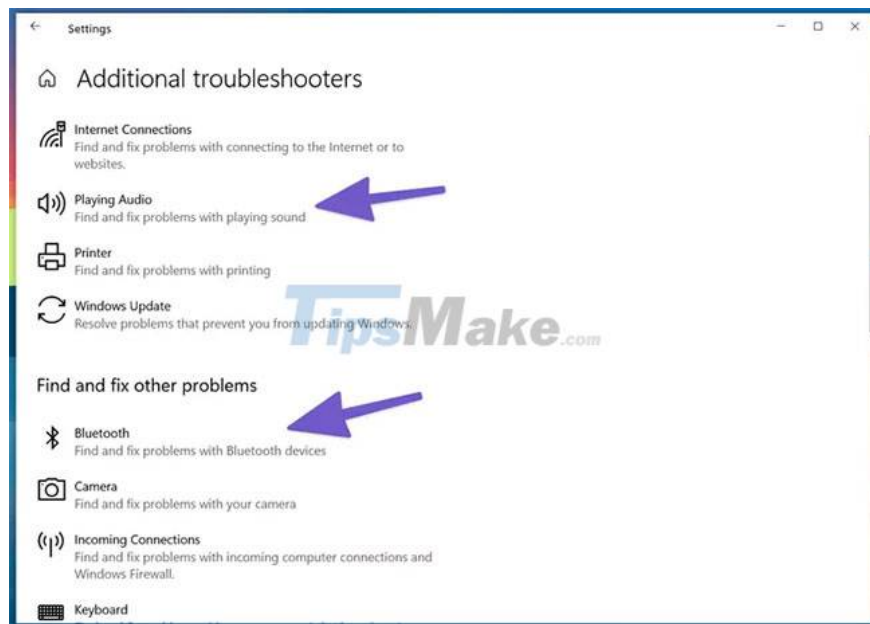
Settings

Additional troubleshooters

Internet Connections
Find and fix problems with connecting to the Internet or to websites.

Playing Audio
Find and fix problems with playing sound

Printer
Find and fix problems with printing

Windows Update
Resolve problems that prevent you from updating Windows.

TipsMake.com

Find and fix other problems

Bluetooth
Find and fix problems with Bluetooth devices

Camera
Find and fix problems with your camera

Incoming Connections
Find and fix problems with incoming computer connections and Windows Firewall.

Keyboard